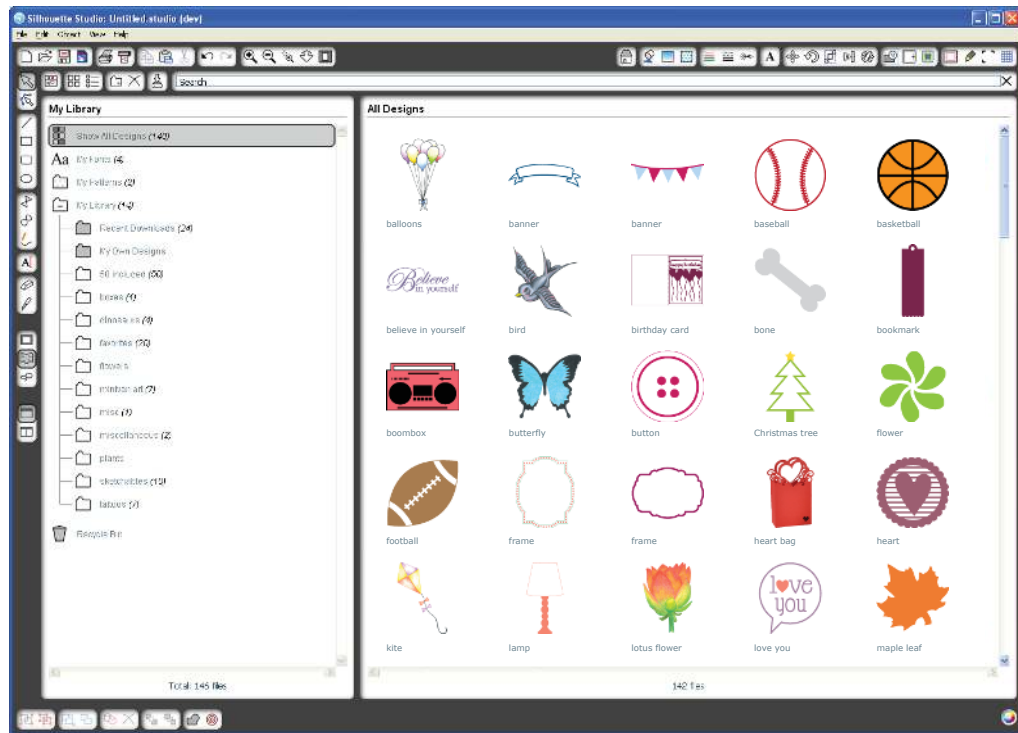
Silhouette Studio: Untitled.studio (dev)

File Edit Object View Help

Search

My Library

Show All Designs (142)

Aa My Fonts (4)

My Patterns (2)

My Library (142)

Recent Downloads (24)

My Own Designs

50 Included (50)

boxes (1)

classes (4)

favorites (26)

flowers

minibook (2)

misc (1)

miscellaneous (2)

plants

sketchables (12)

tattoos (7)

Recycle Bin

Total: 145 files

All Designs

balloons

banner

banner

baseball

basketball

Believe in yourself

believe in yourself

bird

birthday card

bone

bookmark

boombox

butterfly

button

Christmas tree

flower

football

frame

frame

heart bag

heart

kite

lamp

lotus flower

love you

love you

maple leaf

142 files